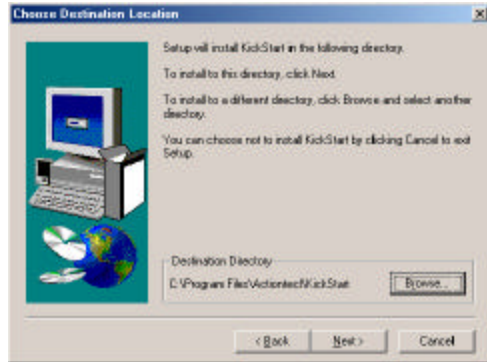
Choose Destination Location

Setup will install KickStart in the following directory.

To install to this directory, click Next.

To install to a different directory, click Browse and select another directory.

You can choose not to install KickStart by clicking Cancel to exit Setup.

Destination Directory

C:\Program Files\Actiontec\KickStart

Browse...

< Back

Next >

Cancel